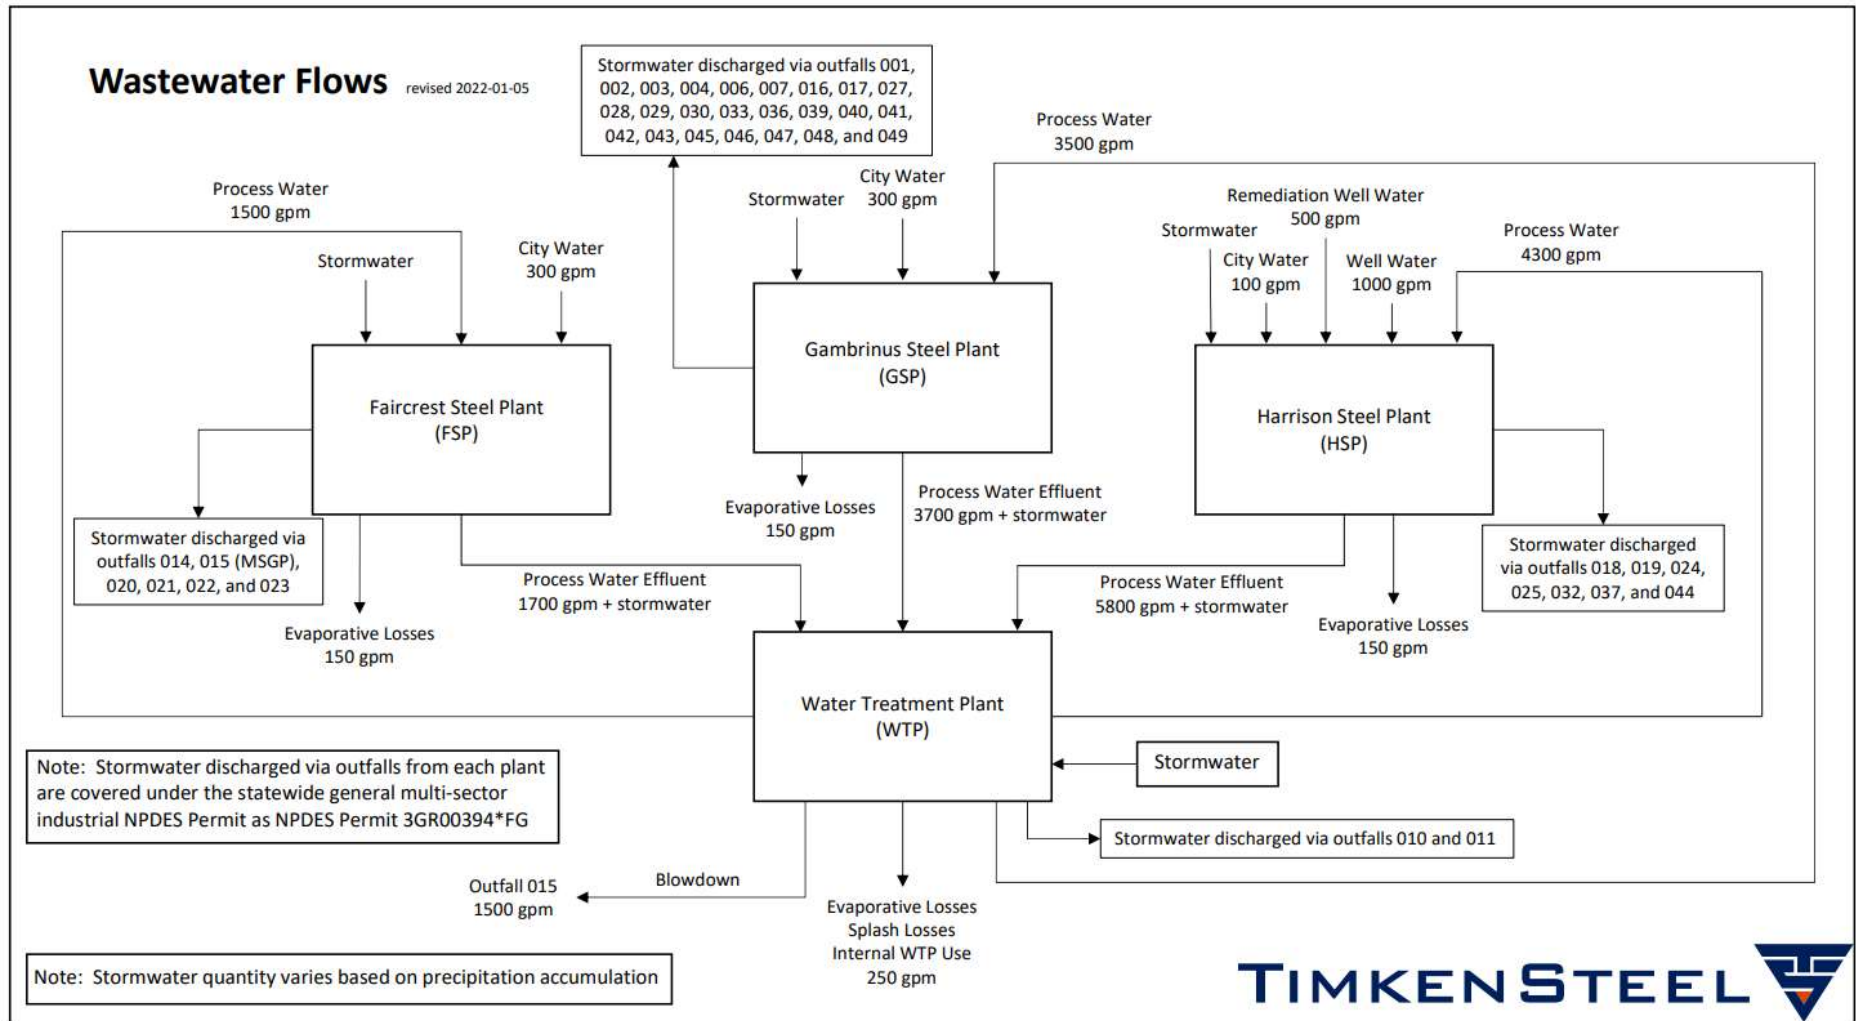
Wastewater Flows revised 2022-01-05

Stormwater discharged via outfalls 001, 002, 003, 004, 006, 007, 016, 017, 027, 028, 029, 030, 033, 036, 039, 040, 041, 042, 043, 045, 046, 047, 048, and 049

Process Water 3500 gpm

Process Water 1500 gpm

Stormwater

City Water 300 gpm

Stormwater

City Water 300 gpm

Remediation Well Water 500 gpm

Stormwater

City Water 100 gpm

Well Water 1000 gpm

Process Water 4300 gpm

Gambrinus Steel Plant (GSP)

Faircrest Steel Plant (FSP)

Harrison Steel Plant (HSP)

Stormwater discharged via outfalls 014, 015 (MSGP), 020, 021, 022, and 023

Evaporative Losses 150 gpm

Process Water Effluent 3700 gpm + stormwater

Process Water Effluent 1700 gpm + stormwater

Process Water Effluent 5800 gpm + stormwater

Stormwater discharged via outfalls 018, 019, 024, 025, 032, 037, and 044

Evaporative Losses 150 gpm

Evaporative Losses 150 gpm

Water Treatment Plant (WTP)

Note: Stormwater discharged via outfalls from each plant are covered under the statewide general multi-sector industrial NPDES Permit as NPDES Permit 3GR00394*FG

Stormwater

Stormwater discharged via outfalls 010 and 011

Outfall 015 1500 gpm

Blowdown

Evaporative Losses Splash Losses Internal WTP Use 250 gpm

Note: Stormwater quantity varies based on precipitation accumulation

TIMKENSTEEL